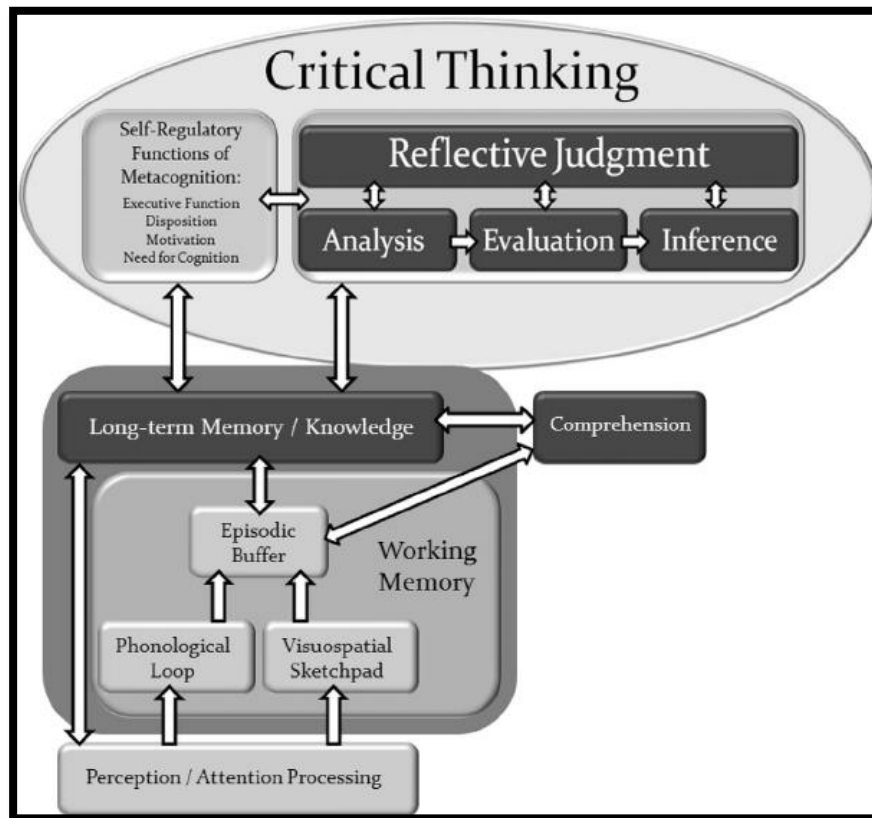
Critical Thinking

Self-Regulatory Functions of Metacognition:
Executive Function
Disposition
Motivation
Need for Cognition

Reflective Judgment

Analysis

Evaluation

Inference

Long-term Memory / Knowledge

Comprehension

Episodic Buffer

Working Memory

Phonological Loop

Visuospatial Sketchpad

Perception / Attention Processing